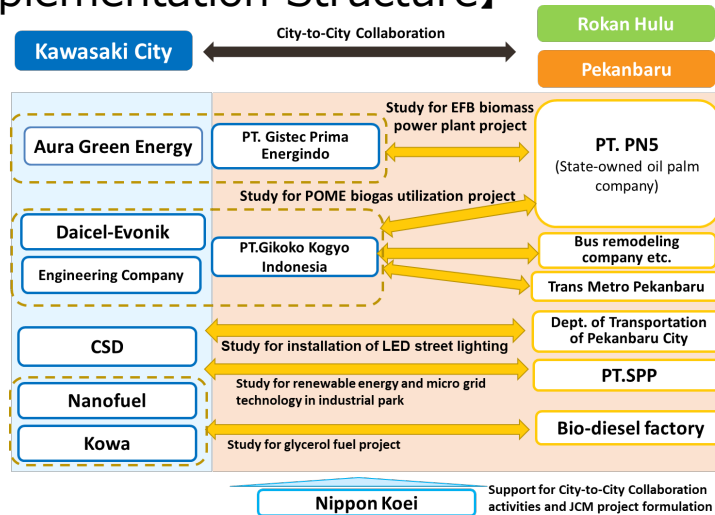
plementation Structure】

Kawasaki City

City-to-City Collaboration

Rokan Hulu

Pekanbaru

Aura Green Energy

PT. Gistec Prima Energindo

Study for EFB biomass power plant project

PT. PN5
(State-owned oil palm company)

Study for POME biogas utilization project

Daicel-Evonik

Engineering Company

PT.Gikoko Kogyo Indonesia

Bus remodeling company etc.

Trans Metro Pekanbaru

CSD

Study for installation of LED street lighting

Dept. of Transportation of Pekanbaru City

Study for renewable energy and micro grid technology in industrial park

PT.SPP

Nanofuel

Kowa

Study for glycerol fuel project

Bio-diesel factory

Nippon Koei

Support for City-to-City Collaboration activities and JCM project formulation